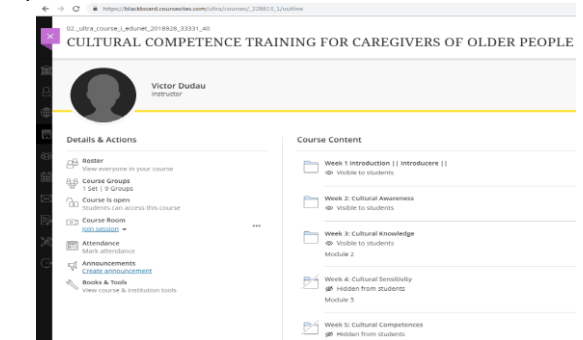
https://blackboard.courseseites.com/ultra/courses/_229823_1/outline

02_ultra_course_l_edunet_2018928_33331_40

CULTURAL COMPETENCE TRAINING FOR CAREGIVERS OF OLDER PEOPLE

Victor Dudau
Instructor

Details & Actions

Roster
View everyone in your course

Course Groups
1 Set | 9 Groups

Course is open
Students can access this course

Course Room
Join session

Attendance
Mark attendance

Announcements
Create announcement

Books & Tools
View course & institution tools

Course Content

Week 1 Introduction || Introducere ||
Visible to students

Week 2: Cultural Awareness
Visible to students

Week 3: Cultural Knowledge
Visible to students
Module 2

Week 4: Cultural Sensitivity
Hidden from students
Module 3

Week 5: Cultural Competences
Hidden from students